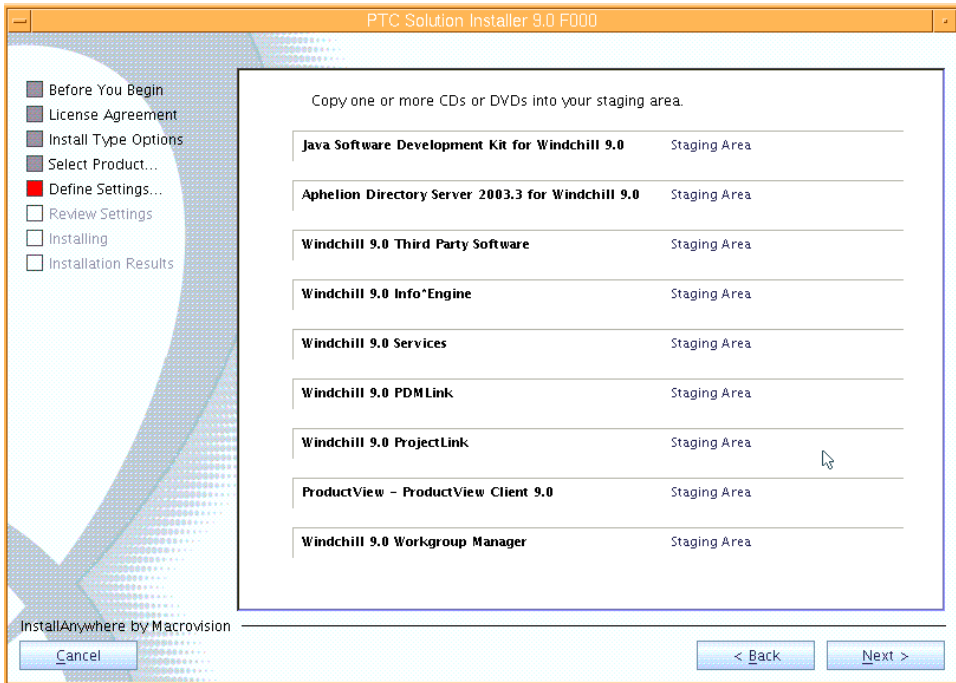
PTC Solution Installer 9.0 F000

Before You Begin
License Agreement
Install Type Options
Select Product...
Define Settings...
Review Settings
Installing
Installation Results

Copy one or more CDs or DVDs into your staging area.

| | |
|---|---|
| Java Software Development Kit for Windchill 9.0 | Staging Area |
| Aphelion Directory Server 2003.3 for Windchill 9.0 | Staging Area |
| Windchill 9.0 Third Party Software | Staging Area |
| Windchill 9.0 Info*Engine | Staging Area |
| Windchill 9.0 Services | Staging Area |
| Windchill 9.0 PDMLink | Staging Area |
| Windchill 9.0 ProjectLink | Staging Area |
| ProductView - ProductView Client 9.0 | Staging Area |
| Windchill 9.0 Workgroup Manager | Staging Area |

InstallAnywhere by Macrovision

Cancel

< Back

Next >